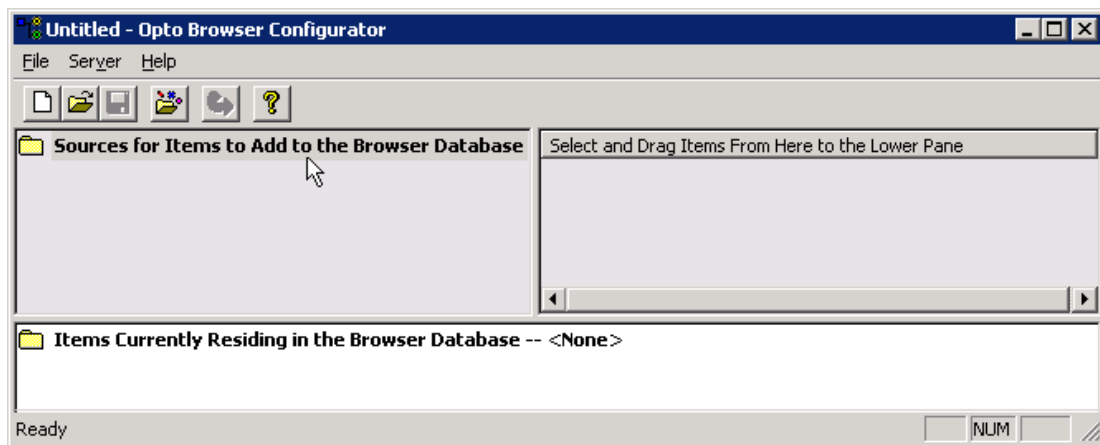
Untitled - Opto Browser Configurator

File Server Help

Sources for Items to Add to the Browser Database

Select and Drag Items From Here to the Lower Pane

Items Currently Residing in the Browser Database -- <None>

Ready

NUM